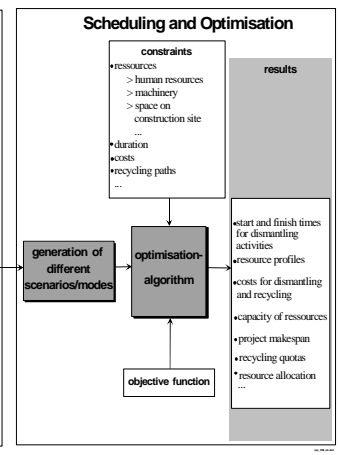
Scheduling and Optimisation

constraints

ressources
> human resources
> machinery
> space on construction site
...

duration

costs

recycling paths
...

results

generation of different scenarios/modes

optimisation-algorithm

objective function

start and finish times for dismantling activities

resource profiles

costs for dismantling and recycling

capacity of ressources

project makespan

recycling quotas

resource allocation
...

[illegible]